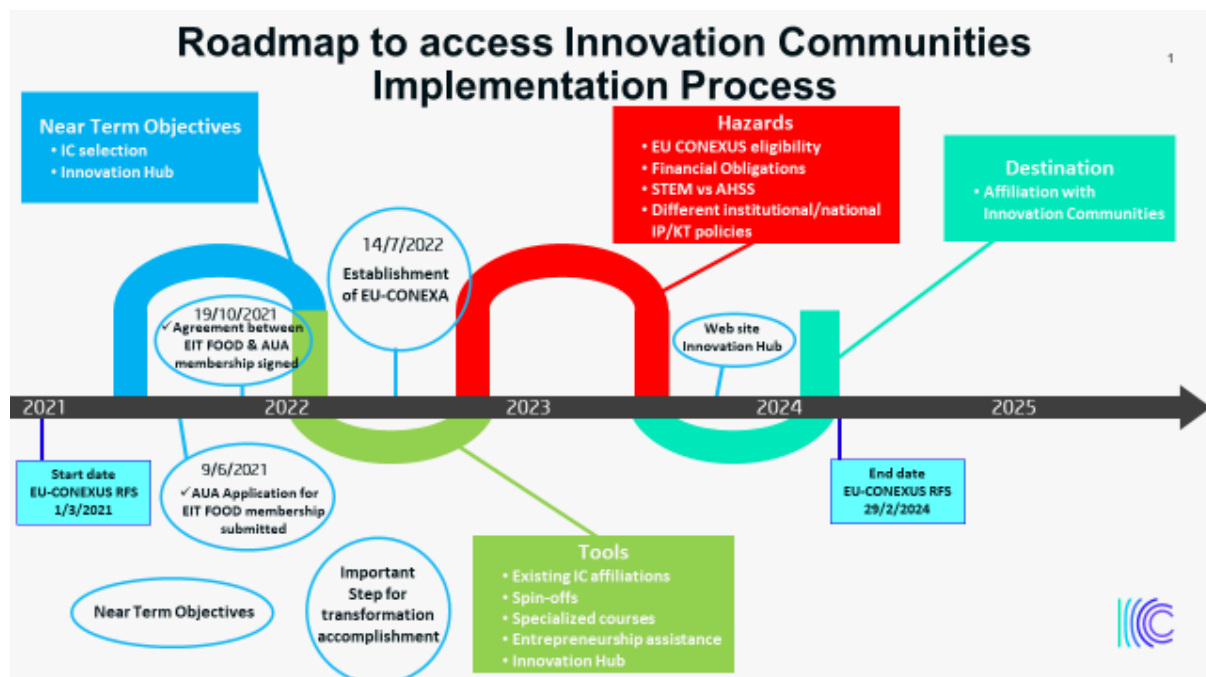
Roadmap to access Innovation Communities Implementation Process

1

Near Term Objectives
• IC selection
• Innovation Hub

Hazards
• EU CONEXUS eligibility
• Financial Obligations
• STEM vs AHSS
• Different institutional/national IP/KT policies

Destination
• Affiliation with Innovation Communities

14/7/2022
Establishment of EU-CONEXA

19/10/2021
✓Agreement between EIT FOOD & AUA membership signed

Web site Innovation Hub

2021 2022 2023 2024 2025

Start date EU-CONEXUS RFS 1/3/2021

9/6/2021
✓AUA Application for EIT FOOD membership submitted

End date EU-CONEXUS RFS 29/2/2024

Tools
• Existing IC affiliations
• Spin-offs
• Specialized courses
• Entrepreneurship assistance
• Innovation Hub

Near Term Objectives

Important Step for transformation accomplishment